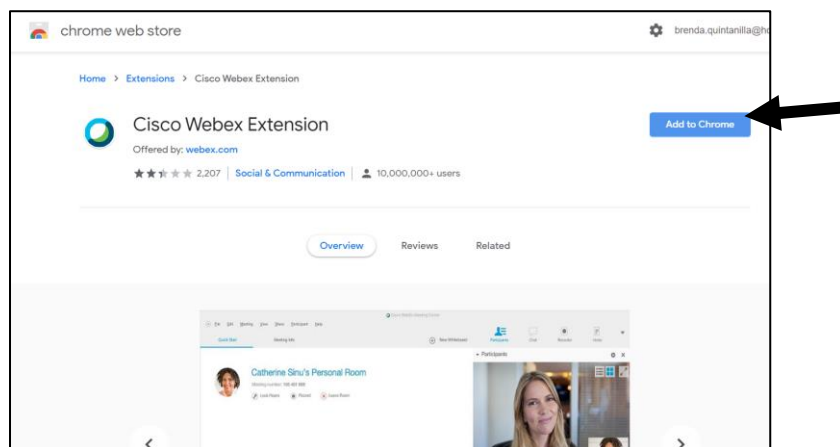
chrome web store

brenda.quintanilla@h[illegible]

Home > Extensions > Cisco Webex Extension

Cisco Webex Extension

Offered by: webex.com

2,207 | Social & Communication | 10,000,000+ users

Add to Chrome

Overview Reviews Related

Catherine Sinu's Personal Room

Participants